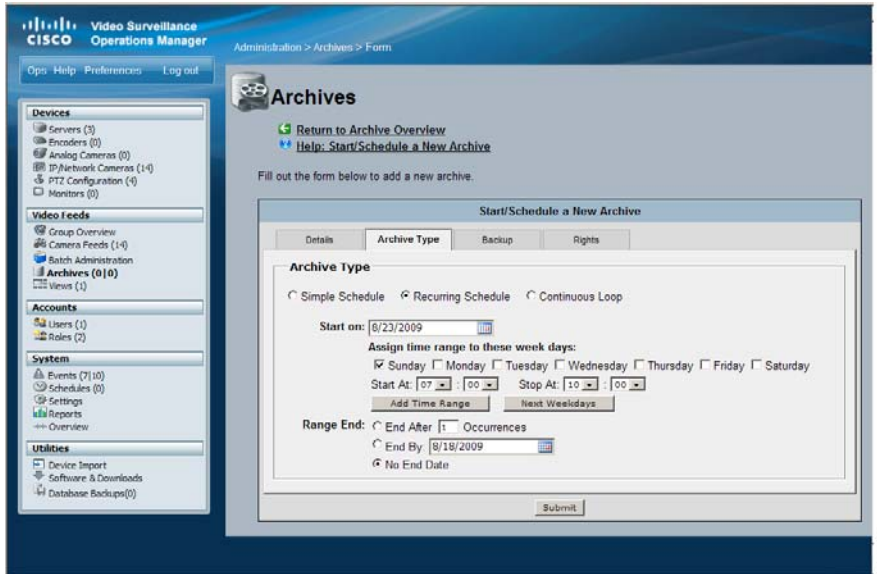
CISCO Video Surveillance Operations Manager

Administration > Archives > Form

Ops Help Preferences Log out

Devices
Servers (3)
Encoders (0)
Analog Cameras (0)
IP/Network Cameras (14)
PTZ Configuration (4)
Monitors (0)

Video Feeds
Group Overview
Camera Feeds (14)
Batch Administration
Archives (0|0)
Views (1)

Accounts
Users (1)
Roles (2)

System
Events (7|10)
Schedules (0)
Settings
Reports
Overview

Utilities
Device Import
Software & Downloads
Database Backups(0)

Archives

Return to Archive Overview
Help: Start/Schedule a New Archive

Fill out the form below to add a new archive.

Start/Schedule a New Archive

Details | Archive Type | Backup | Rights

Archive Type

Simple Schedule  Recurring Schedule  Continuous Loop

Start on: 8/23/2009

Assign time range to these week days:

Sunday  Monday  Tuesday  Wednesday  Thursday  Friday  Saturday

Start At: 07 : 00  Stop At: 10 : 00

Add Time Range  Next Weekdays

Range End: End After 1 Occurrences
End By: 8/18/2009
No End Date

Submit